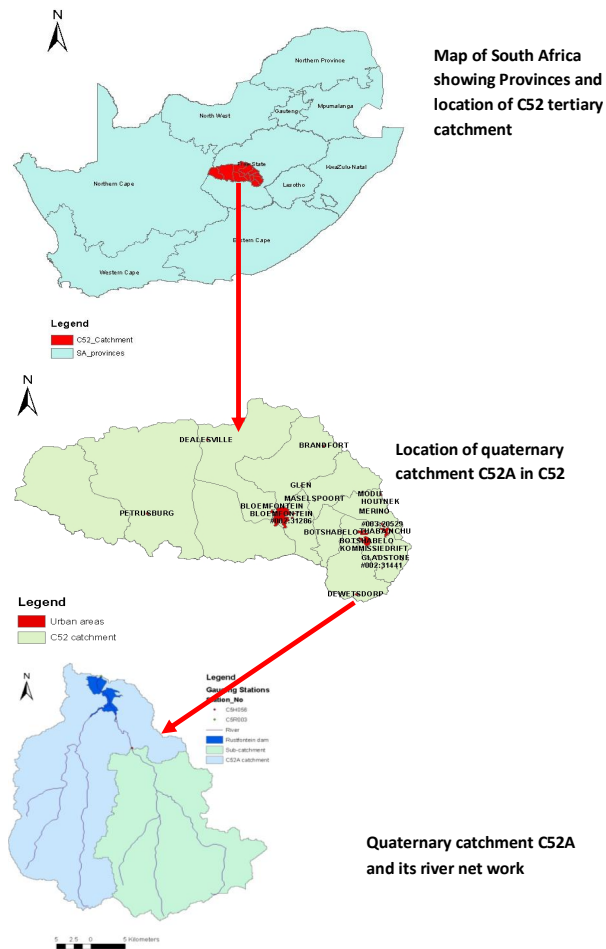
N

Northern Province

North West

Gauteng

Mpumalanga

Free State

KwaZulu-Natal

Northern Cape

Lesotho

Eastern Cape

Western Cape

Map of South Africa showing Provinces and location of C52 tertiary catchment

Legend

C52_Catchment

SA_provinces

N

DEALESVILLE

BRANDFORT

GLEN

MASELSPOORT

PETRUSBURG

BLOEMFONTEIN

BLOEMFONTEIN

#0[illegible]31286

MODDER

HOUTNEK

MERINO

#003:20529

THABA NCHU

BOTSHABELO

BOTSHABELO

KOMMISSIEDRIFT

GLADSTONE

#002:31441

DEWETSDORP

Location of quaternary catchment C52A in C52

Legend

Urban areas

C52 catchment

N

Legend

Gauging Stations

Station_No

C5H058

C5R003

River

Rustfontein dam

Sub-catchment

C52A catchment

Quaternary catchment C52A and its river net work

5 2.5 0 5 Kilometers